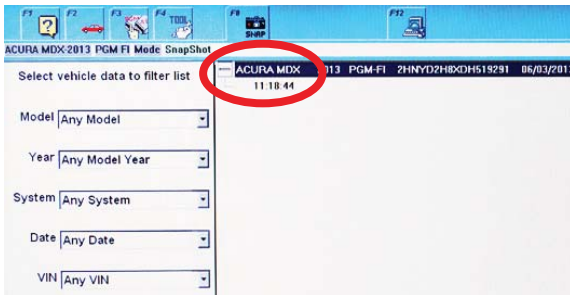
F1 F2 F3 F4 TOOL F8 SNAP F12

ACURA MDX-2013 PGM FI Mode SnapShot

Select vehicle data to filter list

Model Any Model

Year Any Model Year

System Any System

Date Any Date

VIN Any VIN

ACURA MDX 2013 PGM-FI 2HNYD2H8XDH519291 06/03/201
11:18:44